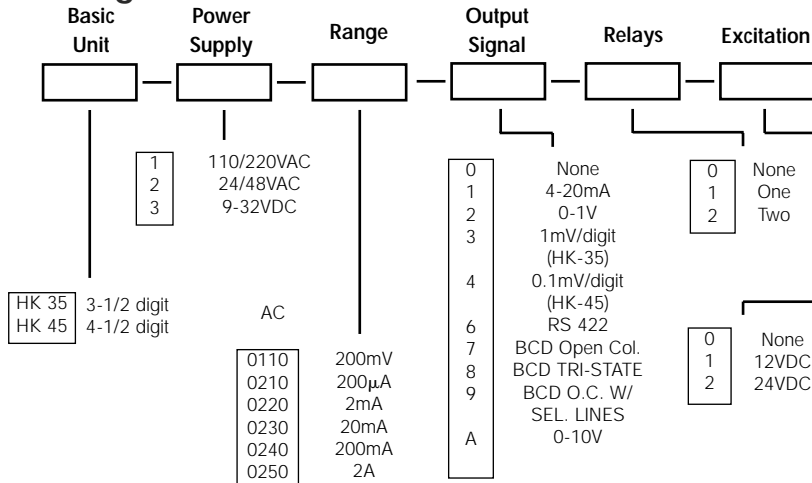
Basic Unit

Power Supply

Range

Output Signal

Relays

Excitation

| 1 | 110/220VAC |
|---|---|
| 2 | 24/48VAC |
| 3 | 9-32VDC |

| HK 35 | 3-1/2 digit |
|---|---|
| HK 45 | 4-1/2 digit |

AC

| 0110 | 200mV |
|---|---|
| 0210 | 200$\mu$A |
| 0220 | 2mA |
| 0230 | 20mA |
| 0240 | 200mA |
| 0250 | 2A |

| 0 | None |
|---|---|
| 1 | 4-20mA |
| 2 | 0-1V |
| 3 | 1mV/digit (HK-35) |
| 4 | 0.1mV/digit (HK-45) |
| 6 | RS 422 |
| 7 | BCD Open Col. |
| 8 | BCD TRI-STATE |
| 9 | BCD O.C. W/ SEL. LINES |
| A | 0-10V |

| 0 | None |
|---|---|
| 1 | One |
| 2 | Two |

| 0 | None |
|---|---|
| 1 | 12VDC |
| 2 | 24VDC |